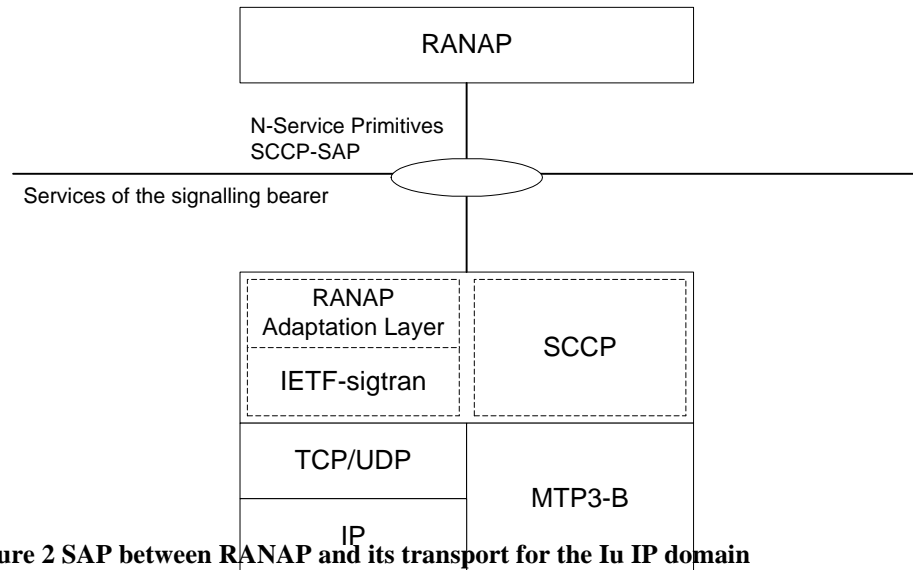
RANAP

N-Service Primitives
SCCP-SAP

Services of the signalling bearer

RANAP
Adaptation Layer

IETF-sigtran

SCCP

TCP/UDP

MTP3-B

IP

ure 2 SAP between RANAP and its transport for the Iu IP domain